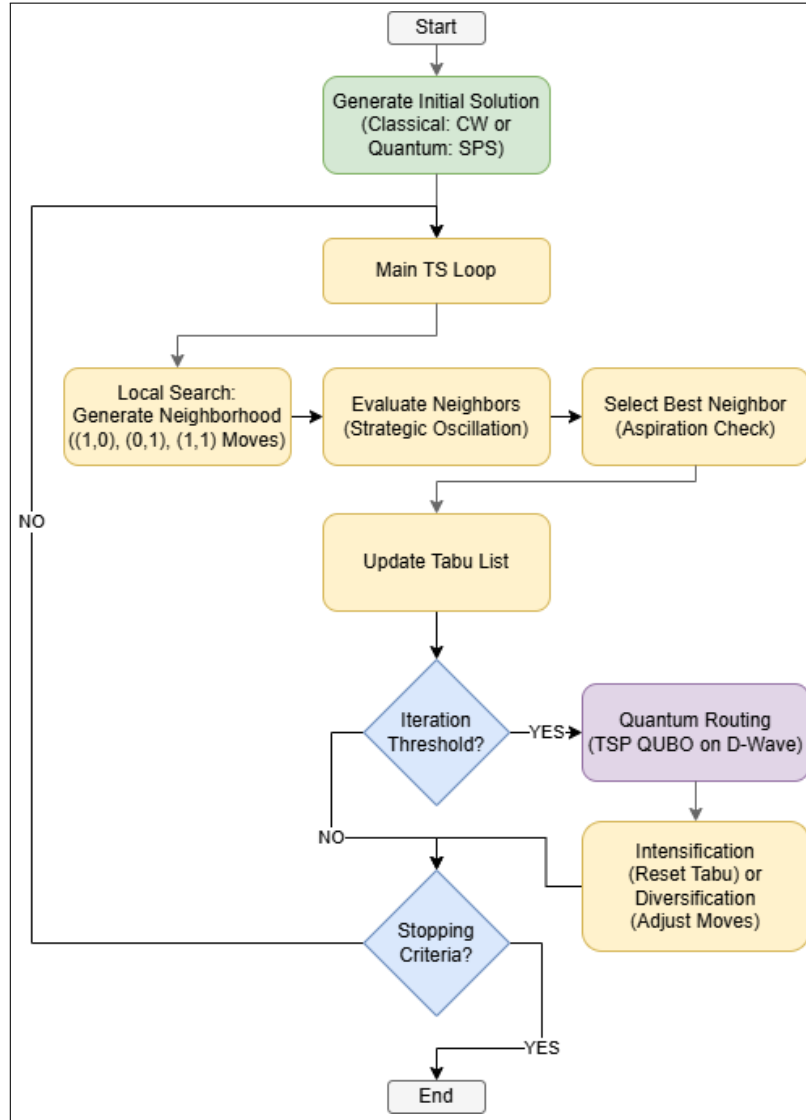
Start

Generate Initial Solution (Classical: CW or Quantum: SPS)

Main TS Loop

Local Search: Generate Neighborhood ((1,0), (0,1), (1,1) Moves)

Evaluate Neighbors (Strategic Oscillation)

Select Best Neighbor (Aspiration Check)

NO

Update Tabu List

Iteration Threshold?

YES

Quantum Routing (TSP QUBO on D-Wave)

NO

Intensification (Reset Tabu) or Diversification (Adjust Moves)

Stopping Criteria?

YES

End